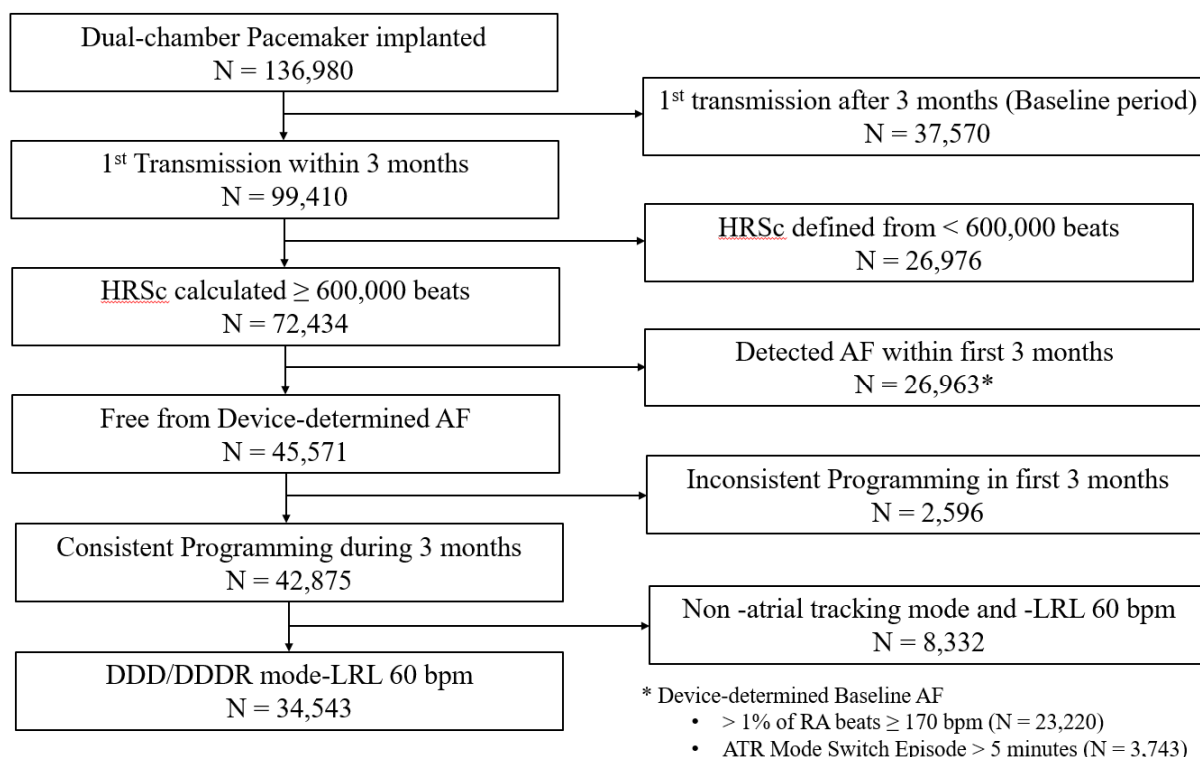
Dual-chamber Pacemaker implanted
N = 136,980

1$^{st}$ transmission after 3 months (Baseline period)
N = 37,570

1$^{st}$ Transmission within 3 months
N = 99,410

HRSc defined from < 600,000 beats
N = 26,976

HRSc calculated ≥ 600,000 beats
N = 72,434

Detected AF within first 3 months
N = 26,963*

Free from Device-determined AF
N = 45,571

Inconsistent Programming in first 3 months
N = 2,596

Consistent Programming during 3 months
N = 42,875

Non -atrial tracking mode and -LRL 60 bpm
N = 8,332

DDD/DDDR mode-LRL 60 bpm
N = 34,543

* Device-determined Baseline AF
• > 1% of RA beats ≥ 170 bpm (N = 23,220)
• ATR Mode Switch Episode > 5 minutes (N = 3,743)